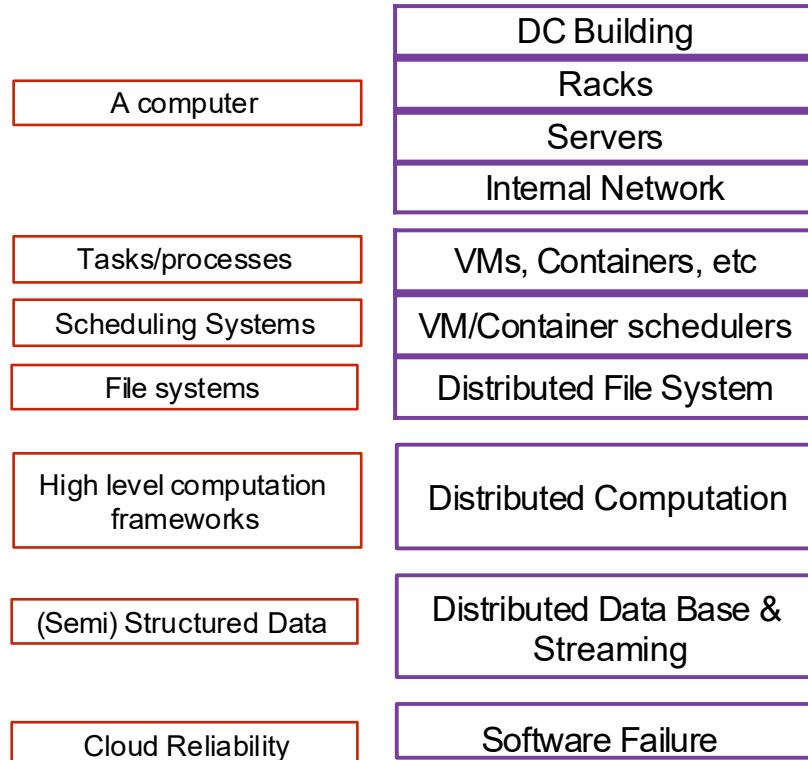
A computer

DC Building

Racks

Servers

Internal Network

Tasks/processes

VMs, Containers, etc

Scheduling Systems

VM/Container schedulers

File systems

Distributed File System

High level computation frameworks

Distributed Computation

(Semi) Structured Data

Distributed Data Base & Streaming

Cloud Reliability

Software Failure